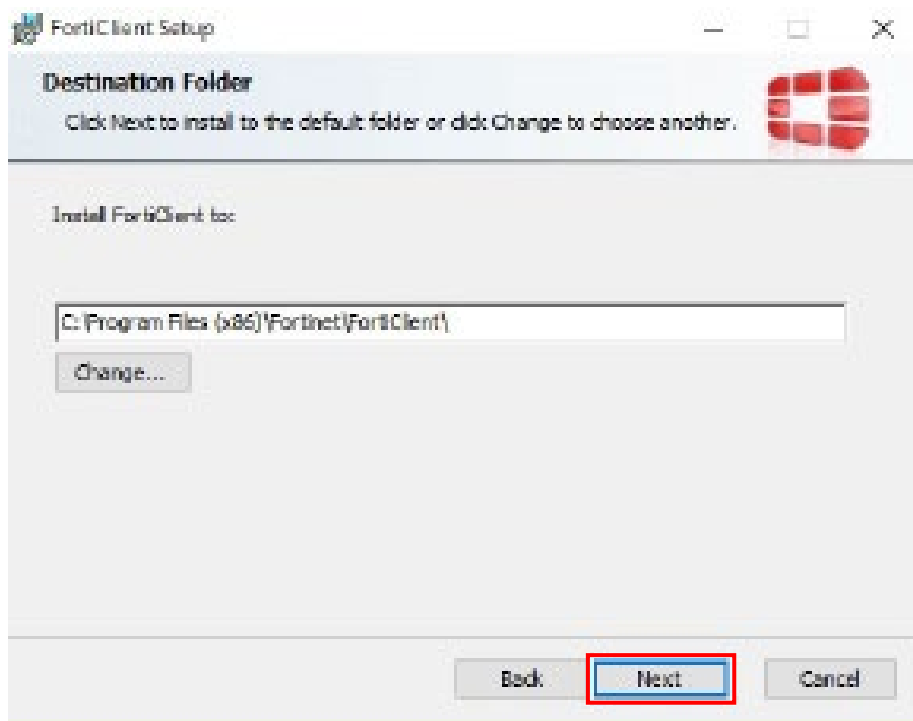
FortiClient Setup

Destination Folder

Click Next to install to the default folder or click Change to choose another.

Install FortiClient to:

C:\Program Files (x86)\Fortinet\FortiClient\

Change...

Back

Next

Cancel